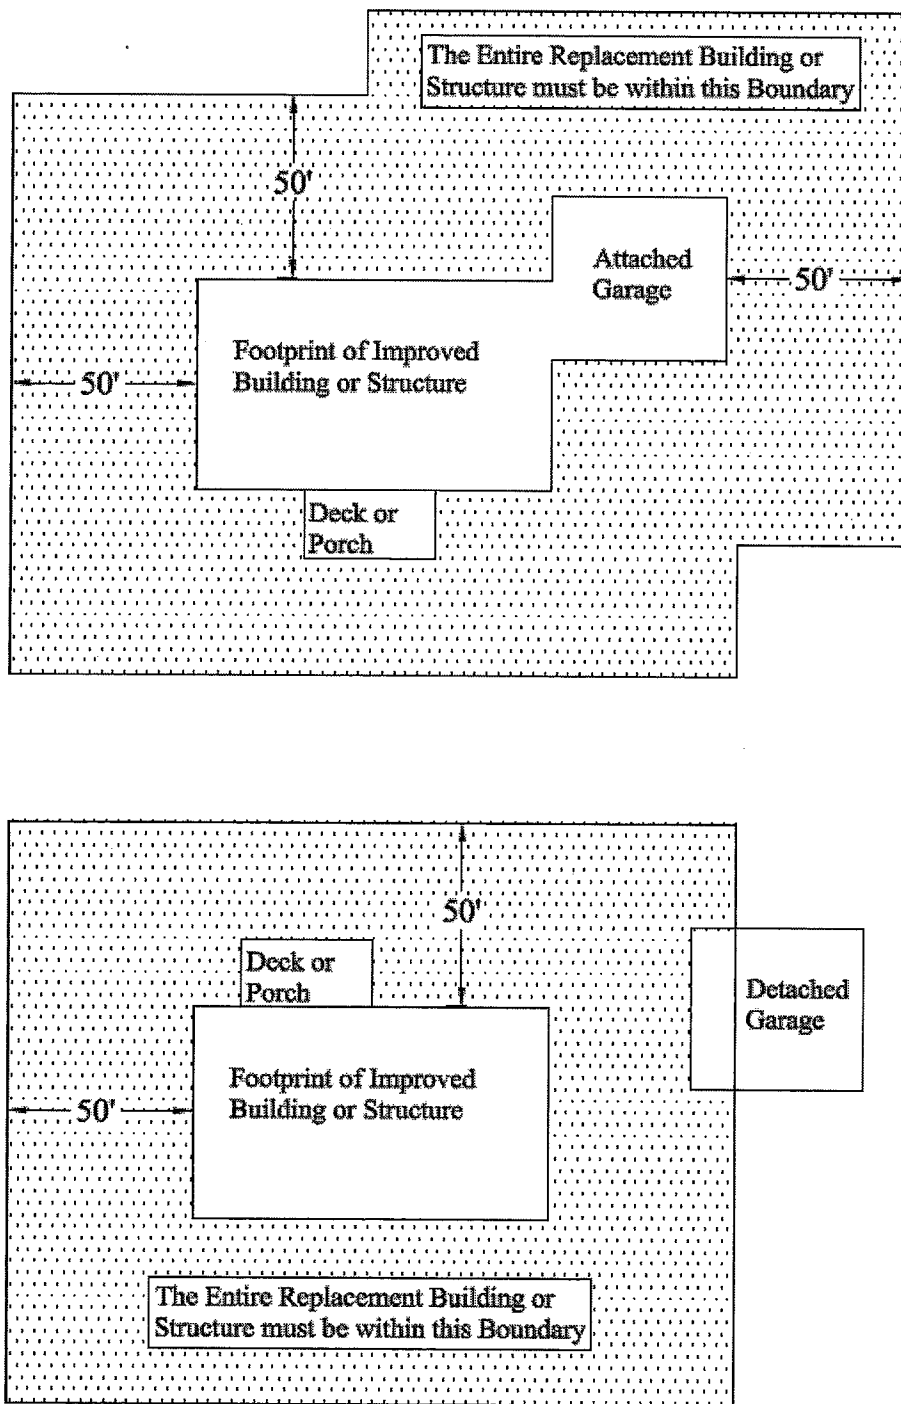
The Entire Replacement Building or Structure must be within this Boundary

50'

Attached Garage

50'

Footprint of Improved Building or Structure

50'

Deck or Porch

50'

Deck or Porch

Detached Garage

Footprint of Improved Building or Structure

50'

The Entire Replacement Building or Structure must be within this Boundary